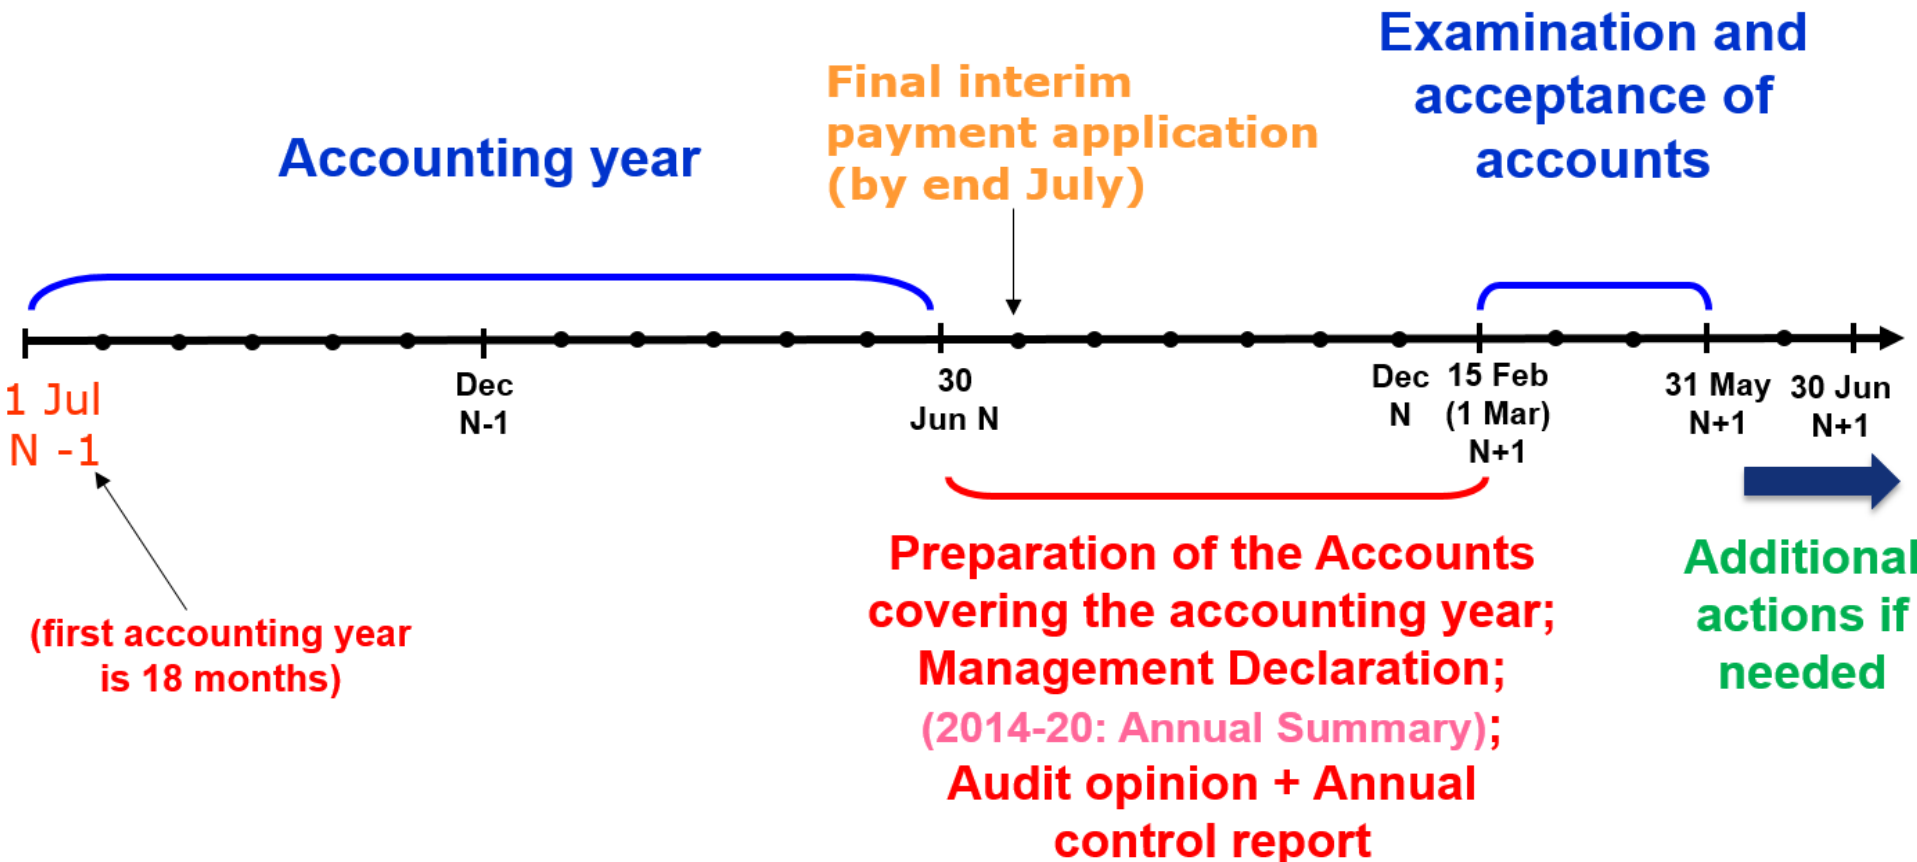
Accounting year

Final interim payment application (by end July)

Examination and acceptance of accounts

1 Jul N -1

Dec N-1

30 Jun N

Dec N

15 Feb (1 Mar) N+1

31 May N+1

30 Jun N+1

(first accounting year is 18 months)

Preparation of the Accounts covering the accounting year; Management Declaration; (2014-20: Annual Summary); Audit opinion + Annual control report

Additional actions if needed